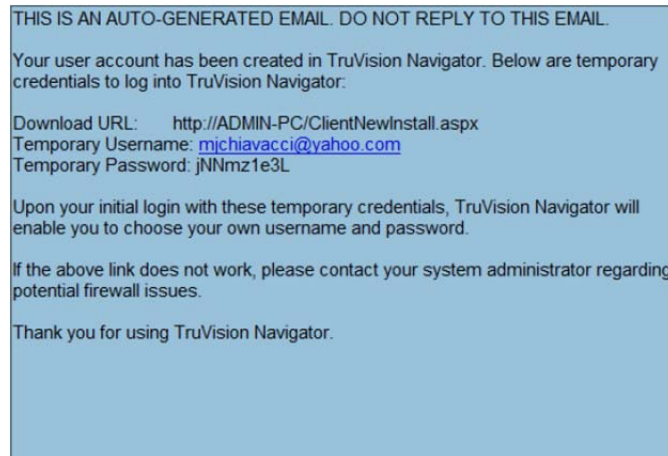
THIS IS AN AUTO-GENERATED EMAIL. DO NOT REPLY TO THIS EMAIL.

Your user account has been created in TruVision Navigator. Below are temporary credentials to log into TruVision Navigator:

Download URL: http://ADMIN-PC/ClientNewInstall.aspx
Temporary Username: mjchiavacci@yahoo.com
Temporary Password: jNNmz1e3L

Upon your initial login with these temporary credentials, TruVision Navigator will enable you to choose your own username and password.

If the above link does not work, please contact your system administrator regarding potential firewall issues.

Thank you for using TruVision Navigator.